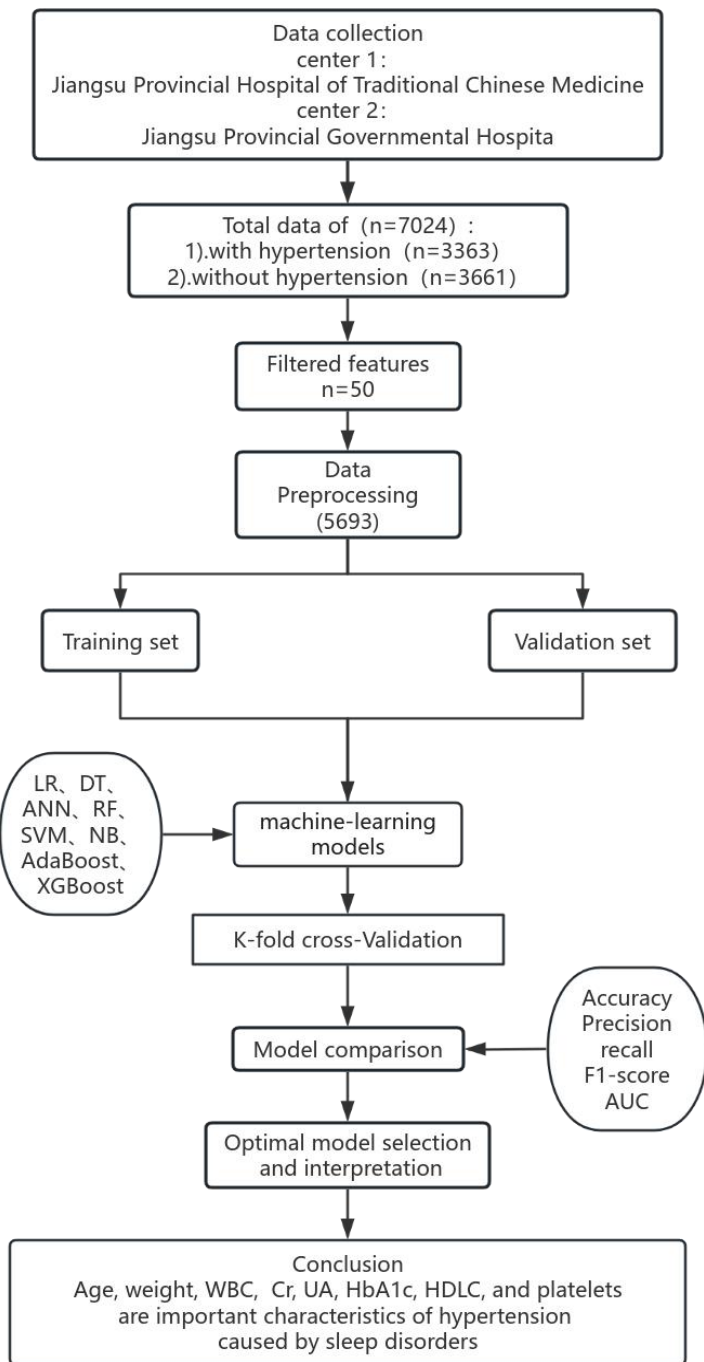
Data collection
center 1：
Jiangsu Provincial Hospital of Traditional Chinese Medicine
center 2：
Jiangsu Provincial Governmental Hospita

Total data of（n=7024）：
1).with hypertension（n=3363）
2).without hypertension（n=3661）

Filtered features
n=50

Data
Preprocessing
(5693)

Training set

Validation set

LR、DT、
ANN、RF、
SVM、NB、
AdaBoost、
XGBoost

machine-learning
models

K-fold cross-Validation

Accuracy
Precision
recall
F1-score
AUC

Model comparison

Optimal model selection
and interpretation

Conclusion
Age, weight, WBC, Cr, UA, HbA1c, HDLC, and platelets are important characteristics of hypertension caused by sleep disorders